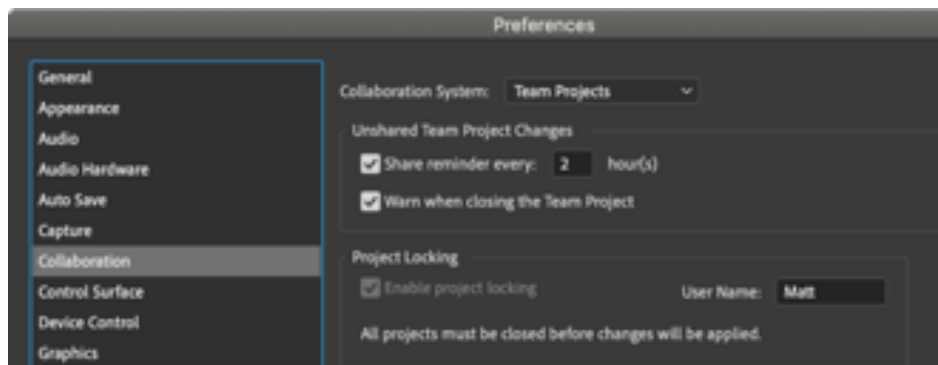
Preferences

General
Appearance
Audio
Audio Hardware
Auto Save
Capture
Collaboration
Control Surface
Device Control
Graphics

Collaboration System: Team Projects

Unshared Team Project Changes

Share reminder every: 2 hour(s)

Warn when closing the Team Project

Project Locking

Enable project locking

User Name: Matt

All projects must be closed before changes will be applied.